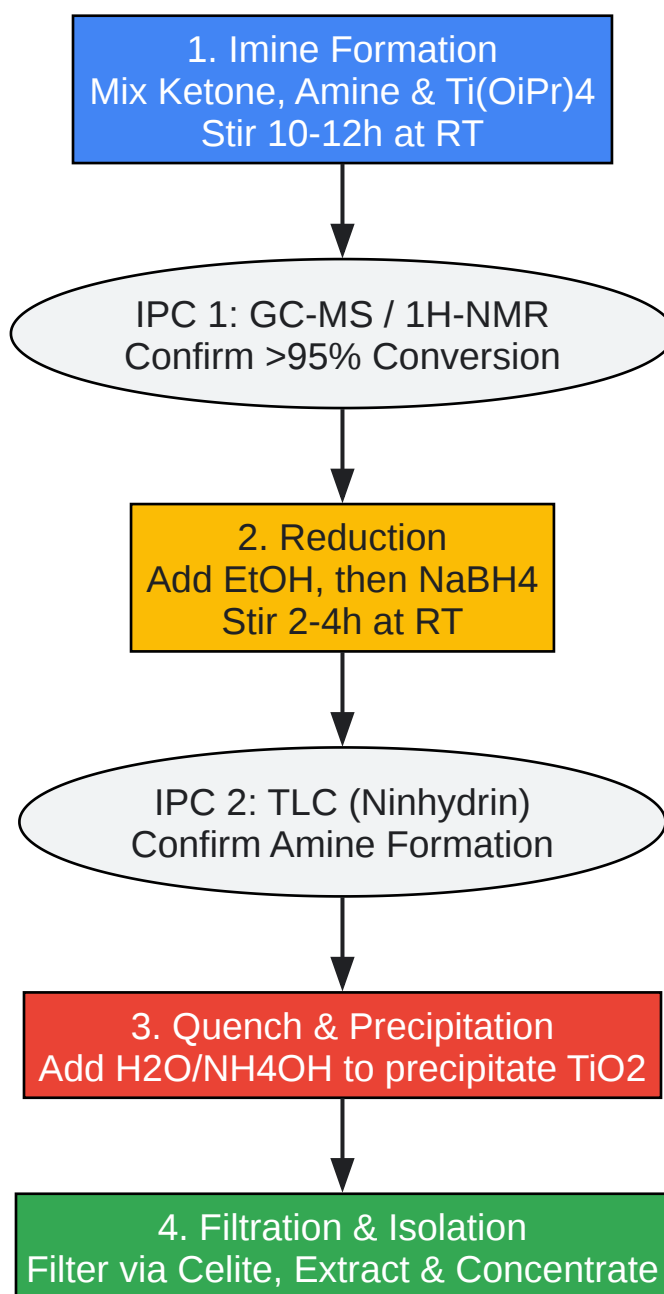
1. Imine Formation
Mix Ketone, Amine & Ti(OiPr)4
Stir 10-12h at RT

IPC 1: GC-MS / 1H-NMR
Confirm >95% Conversion

2. Reduction
Add EtOH, then NaBH4
Stir 2-4h at RT

IPC 2: TLC (Ninhydrin)
Confirm Amine Formation

3. Quench & Precipitation
Add H2O/NH4OH to precipitate TiO2

4. Filtration & Isolation
Filter via Celite, Extract & Concentrate